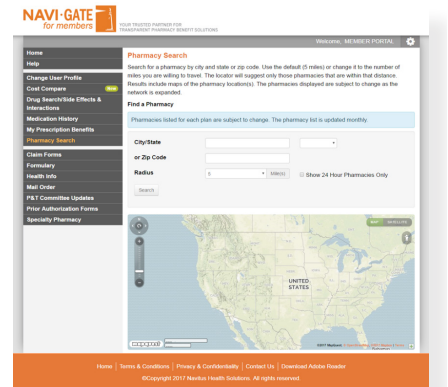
NAVI·GATE for members

YOUR TRUSTED PARTNER FOR TRANSPARENT PHARMACY BENEFIT SOLUTIONS

Welcome, MEMBER PORTAL

Home
Help
Change User Profile
Cost Compare New
Drug Search/Side Effects & Interactions
Medication History
My Prescription Benefits
Pharmacy Search
Claim Forms
Formulary
Health Info
Mail Order
P&T Committee Updates
Prior Authorization Forms
Specialty Pharmacy

Pharmacy Search

Search for a pharmacy by city and state or zip code. Use the default (5 miles) or change it to the number of miles you are willing to travel. The locator will suggest only those pharmacies that are within that distance. Results include maps of the pharmacy location(s). The pharmacies displayed are subject to change as the network is expanded.

Find a Pharmacy

Pharmacies listed for each plan are subject to change. The pharmacy list is updated monthly.

City/State
or Zip Code
Radius 5 Mile(s) Show 24 Hour Pharmacies Only

Search

UNITED STATES

©2017 Mapbox

Home | Terms & Conditions | Privacy & Confidentiality | Contact Us | Download Adobe Reader
©Copyright 2017 Navitus Health Solutions. All rights reserved.